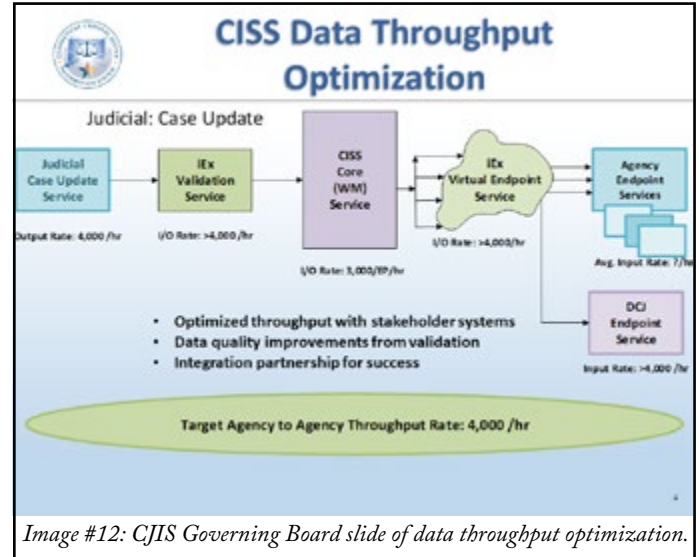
CISS Data Throughput Optimization

Judicial: Case Update

Judicial Case Update Service

Output Rate: 4,000 /hr

IEx Validation Service

I/O Rate: >4,000 /hr

CISS Core (WM) Service

I/O Rate: 3,000/EP/hr

IEx Virtual Endpoint Service

I/O Rate: >4,000/hr

Agency Endpoint Services

Avg. Input Rate: ?/hr

DCJ Endpoint Service

Input Rate: >4,000 /hr

• Optimized throughput with stakeholder systems
• Data quality improvements from validation
• Integration partnership for success

Target Agency to Agency Throughput Rate: 4,000 /hr

Image #12: CJIS Governing Board slide of data throughput optimization.